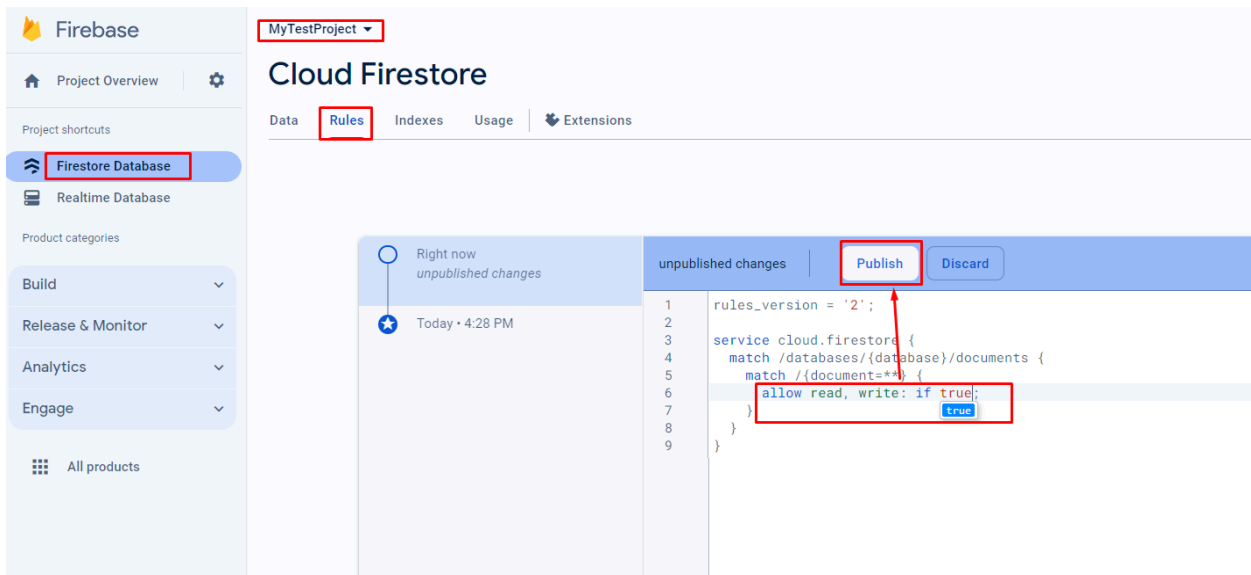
Firebase

Project Overview

Project shortcuts

Firestore Database

Realtime Database

Product categories

Build

Release & Monitor

Analytics

Engage

All products

MyTestProject

Cloud Firestore

Data Rules Indexes Usage Extensions

Right now
unpublished changes

Today • 4:28 PM

unpublished changes

Publish

Discard

1 rules_version = '2';
2
3 service cloud.firestore {
4 match /databases/{database}/documents {
5 match /{document=**} {
6 allow read, write: if true;
7 }
8 }
9 }

true